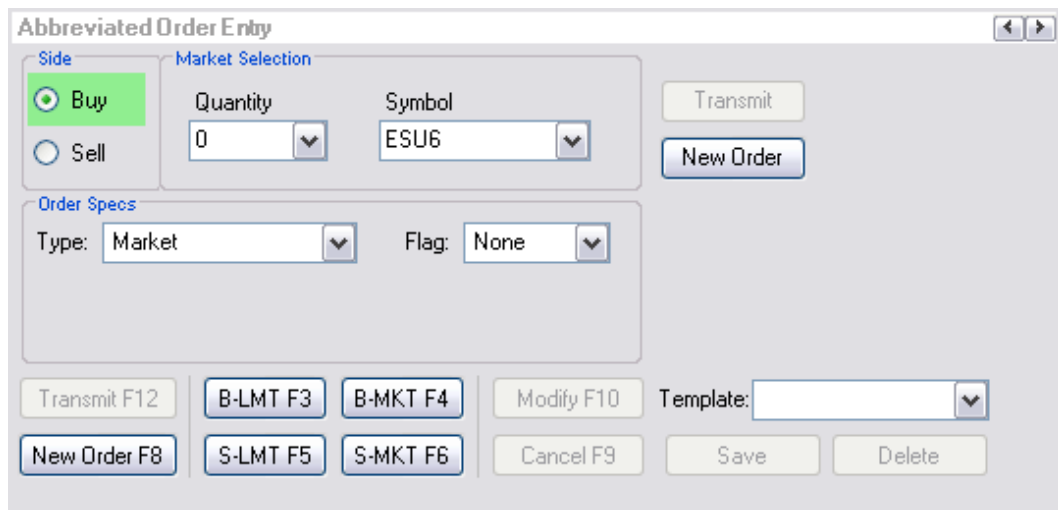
Abbreviated Order Entry

Side
Buy
Sell

Market Selection
Quantity
0
Symbol
ESU6

Transmit
New Order

Order Specs
Type: Market
Flag: None

Transmit F12
New Order F8
B-LMT F3
B-MKT F4
S-LMT F5
S-MKT F6
Modify F10
Cancel F9
Template:
Save
Delete